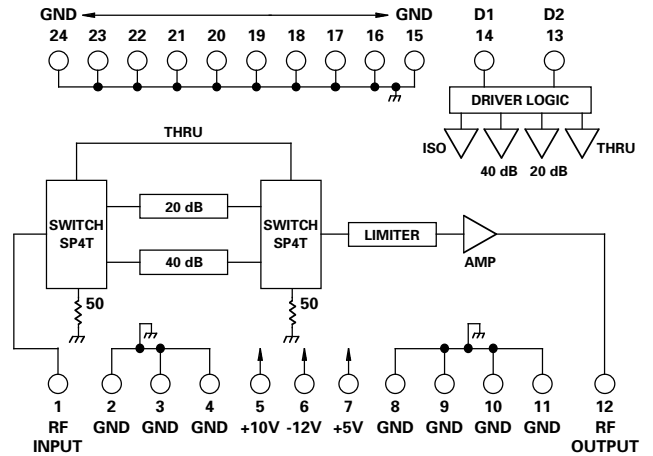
GND GND D1 D2
24 23 22 21 20 19 18 17 16 15 14 13

DRIVER LOGIC

ISO 40 dB 20 dB THRU

THRU

SWITCH SP4T

20 dB

40 dB

SWITCH SP4T

LIMITER

AMP

50

50

1 RF INPUT
2 GND
3 GND
4 GND
5 +10V
6 -12V
7 +5V
8 GND
9 GND
10 GND
11 GND
12 RF OUTPUT